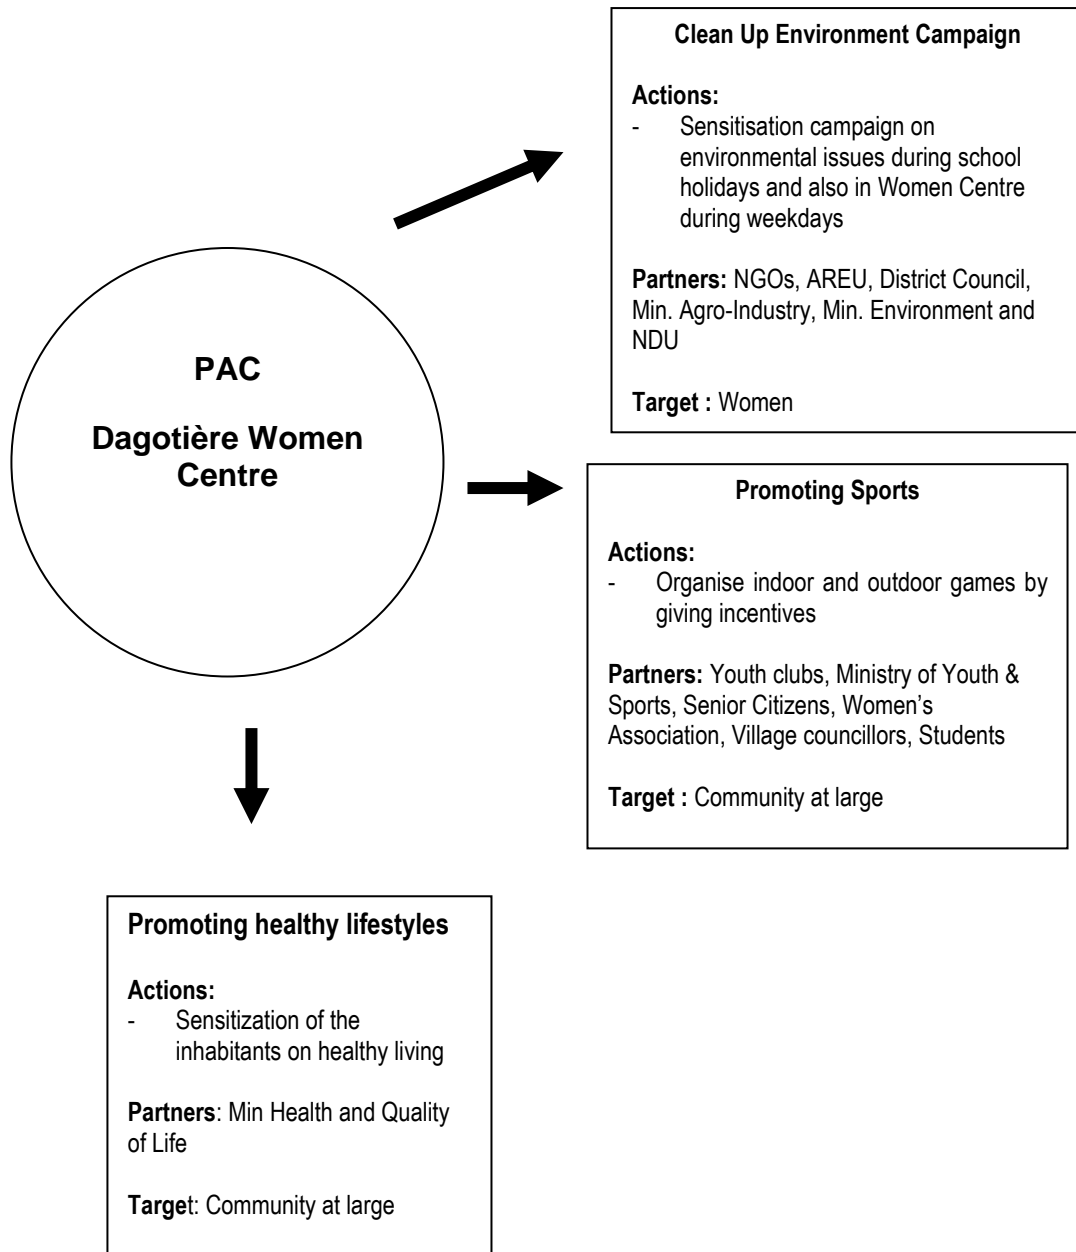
PAC

Dagotière Women Centre

Clean Up Environment Campaign

Actions:
- Sensitisation campaign on environmental issues during school holidays and also in Women Centre during weekdays

Partners: NGOs, AREU, District Council, Min. Agro-Industry, Min. Environment and NDU

Target : Women

Promoting Sports

Actions:
- Organise indoor and outdoor games by giving incentives

Partners: Youth clubs, Ministry of Youth & Sports, Senior Citizens, Women's Association, Village councillors, Students

Target : Community at large

Promoting healthy lifestyles

Actions:
- Sensitization of the inhabitants on healthy living

Partners: Min Health and Quality of Life

Target: Community at large